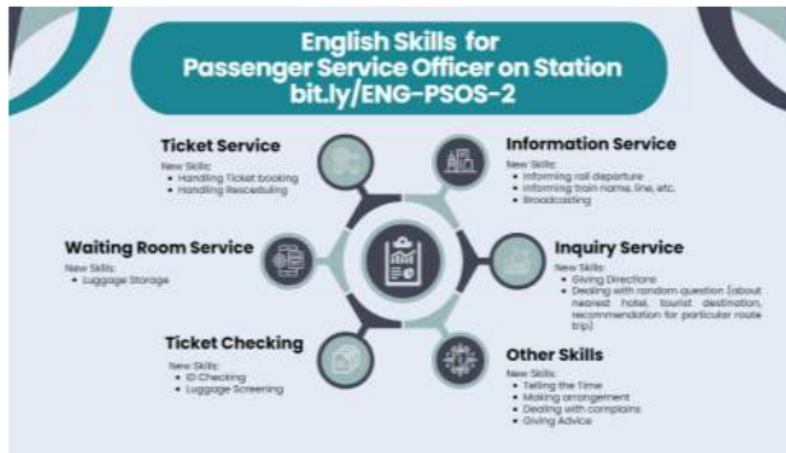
English Skills for Passenger Service Officer on Station
bit.ly/ENG-PSOS-2

Ticket Service
New Skills:
• Handling Ticket booking
• Handling Resceduling

Information Service
New Skills:
• Informing rail departure
• Informing train name, line, etc.
• Broadcasting

Waiting Room Service
New Skills:
• Luggage Storage

Inquiry Service
New Skills:
• Giving Directions
• Dealing with random question (about nearest hotel, tourist destination, recommendation for particular route trip)

Ticket Checking
New Skills:
• ID Checking
• Luggage Screening

Other Skills
New Skills:
• Telling the Time
• Making arrangement
• Dealing with complains
• Giving Advice